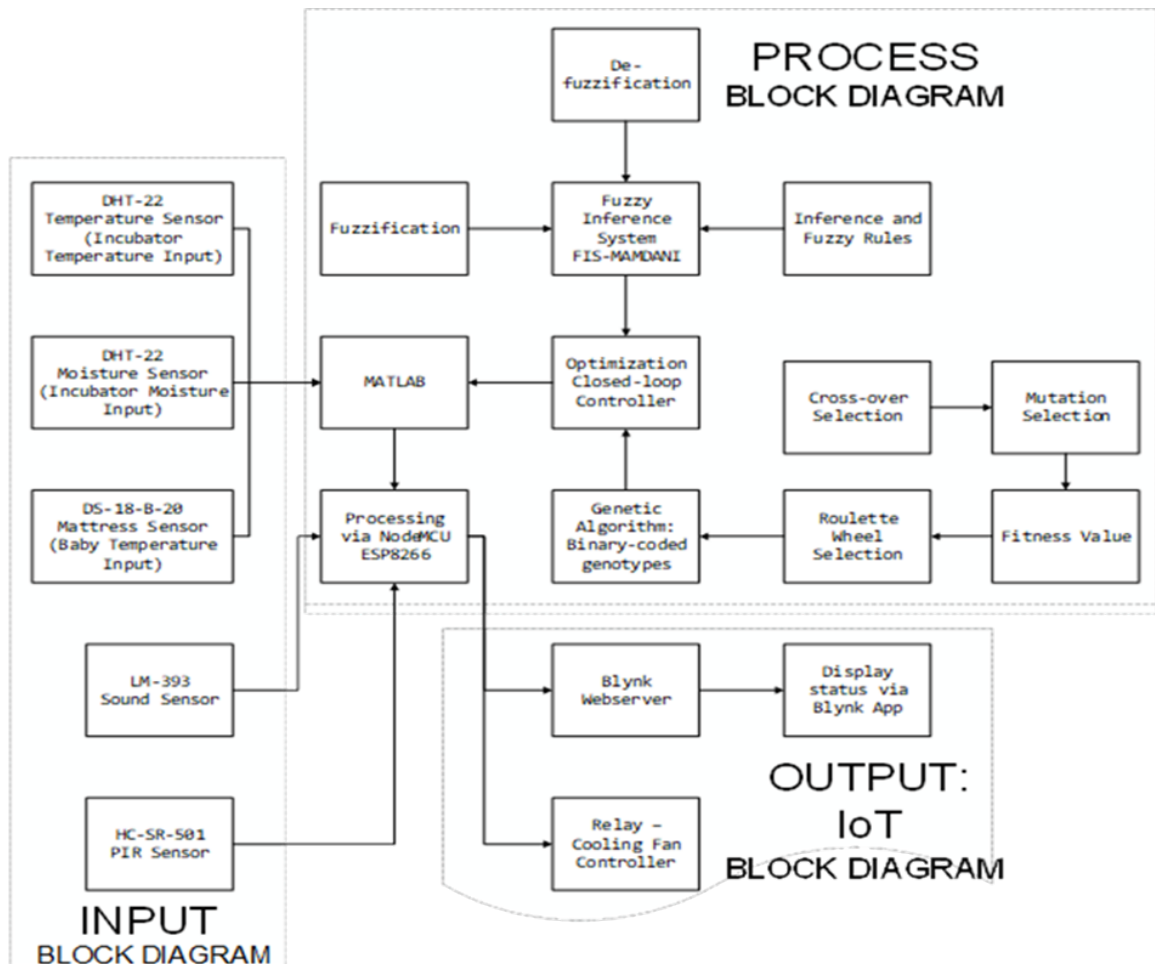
PROCESS
BLOCK DIAGRAM

De-fuzzification

Fuzzification

Fuzzy Inference System FIS-MAMDANI

Inference and Fuzzy Rules

DHT-22 Temperature Sensor (Incubator Temperature Input)

DHT-22 Moisture Sensor (Incubator Moisture Input)

DS-18-B-20 Mattress Sensor (Baby Temperature Input)

MATLAB

Optimization Closed-loop Controller

Cross-over Selection

Mutation Selection

Processing via NodeMCU ESP8266

Genetic Algorithm: Binary-coded genotypes

Roulette Wheel Selection

Fitness Value

LM-393 Sound Sensor

Blynk Webserver

Display status via Blynk App

HC-SR-501 PIR Sensor

Relay – Cooling Fan Controller

OUTPUT:
IoT
BLOCK DIAGRAM

INPUT
BLOCK DIAGRAM